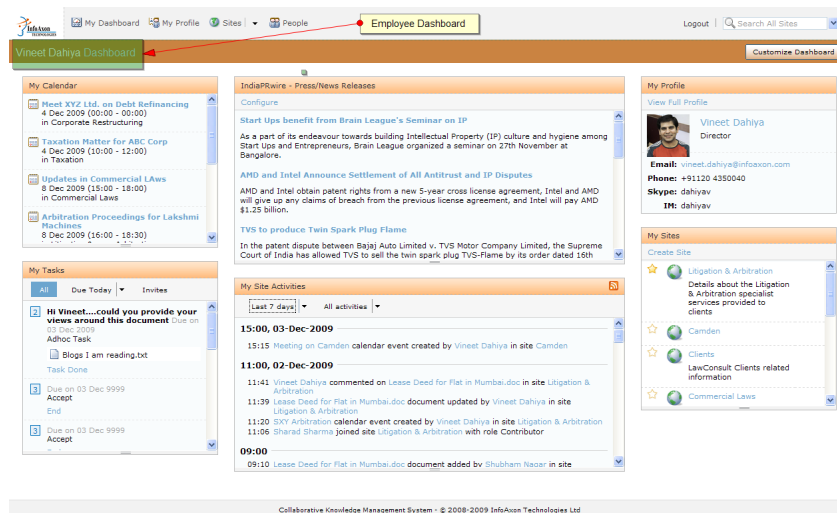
InfoAxon TECHNOLOGIES

My Dashboard My Profile Sites People

Employee Dashboard

Logout | Search All Sites

Vineet Dahiya Dashboard

Customize Dashboard

My Calendar

Meet XYZ Ltd. on Debt Refinancing
4 Dec 2009 (00:00 - 00:00)
in Corporate Restructuring

Taxation Matter for ABC Corp
4 Dec 2009 (10:00 - 12:00)
in Taxation

Updates in Commercial LAws
8 Dec 2009 (15:00 - 18:00)
in Commercial Laws

Arbitration Proceedings for Lakshmi Machines
8 Dec 2009 (16:00 - 18:30)

My Tasks

All Due Today Invites

Hi Vineet....could you provide your views around this document Due on 03 Dec 2009
Adhoc Task
Blogs I am reading.txt
Task Done

Due on 03 Dec 9999
Accept
End

Due on 03 Dec 9999
Accept

IndiaPRwire - Press/News Releases

Configure

Start Ups benefit from Brain League's Seminar on IP

As a part of its endeavour towards building Intellectual Property (IP) culture and hygiene among Start Ups and Entrepreneurs, Brain League organized a seminar on 27th November at Bangalore.

AMD and Intel Announce Settlement of All Antitrust and IP Disputes

AMD and Intel obtain patent rights from a new 5-year cross license agreement, Intel and AMD will give up any claims of breach from the previous license agreement, and Intel will pay AMD $1.25 billion.

TVS to produce Twin Spark Plug Flame

In the patent dispute between Bajaj Auto Limited v. TVS Motor Company Limited, the Supreme Court of India has allowed TVS to sell the twin spark plug TVS-Flame by its order dated 16th

My Site Activities

Last 7 days All activities

15:00, 03-Dec-2009

15:15 Meeting on Camden calendar event created by Vineet Dahiya in site Camden

11:00, 02-Dec-2009

11:41 Vineet Dahiya commented on Lease Deed for Flat in Mumbai.doc in site Litigation & Arbitration
11:39 Lease Deed for Flat in Mumbai.doc document updated by Vineet Dahiya in site Litigation & Arbitration
11:20 SXY Arbitration calendar event created by Vineet Dahiya in site Litigation & Arbitration
11:06 Sharad Sharma joined site Litigation & Arbitration with role Contributor

09:00

09:10 Lease Deed for Flat in Mumbai.doc document added by Shubham Nagar in site

My Profile

View Full Profile

Vineet Dahiya
Director

Email: vineet.dahiya@infoaxon.com
Phone: +91120 4350040
Skype: dahiyav
IM: dahiyav

My Sites

Create Site

Litigation & Arbitration
Details about the Litigation & Arbitration specialist services provided to clients

Camden

Clients
LawConsult Clients related information

Commercial Laws

Collaborative Knowledge Management System - © 2008-2009 InfoAxon Technologies Ltd